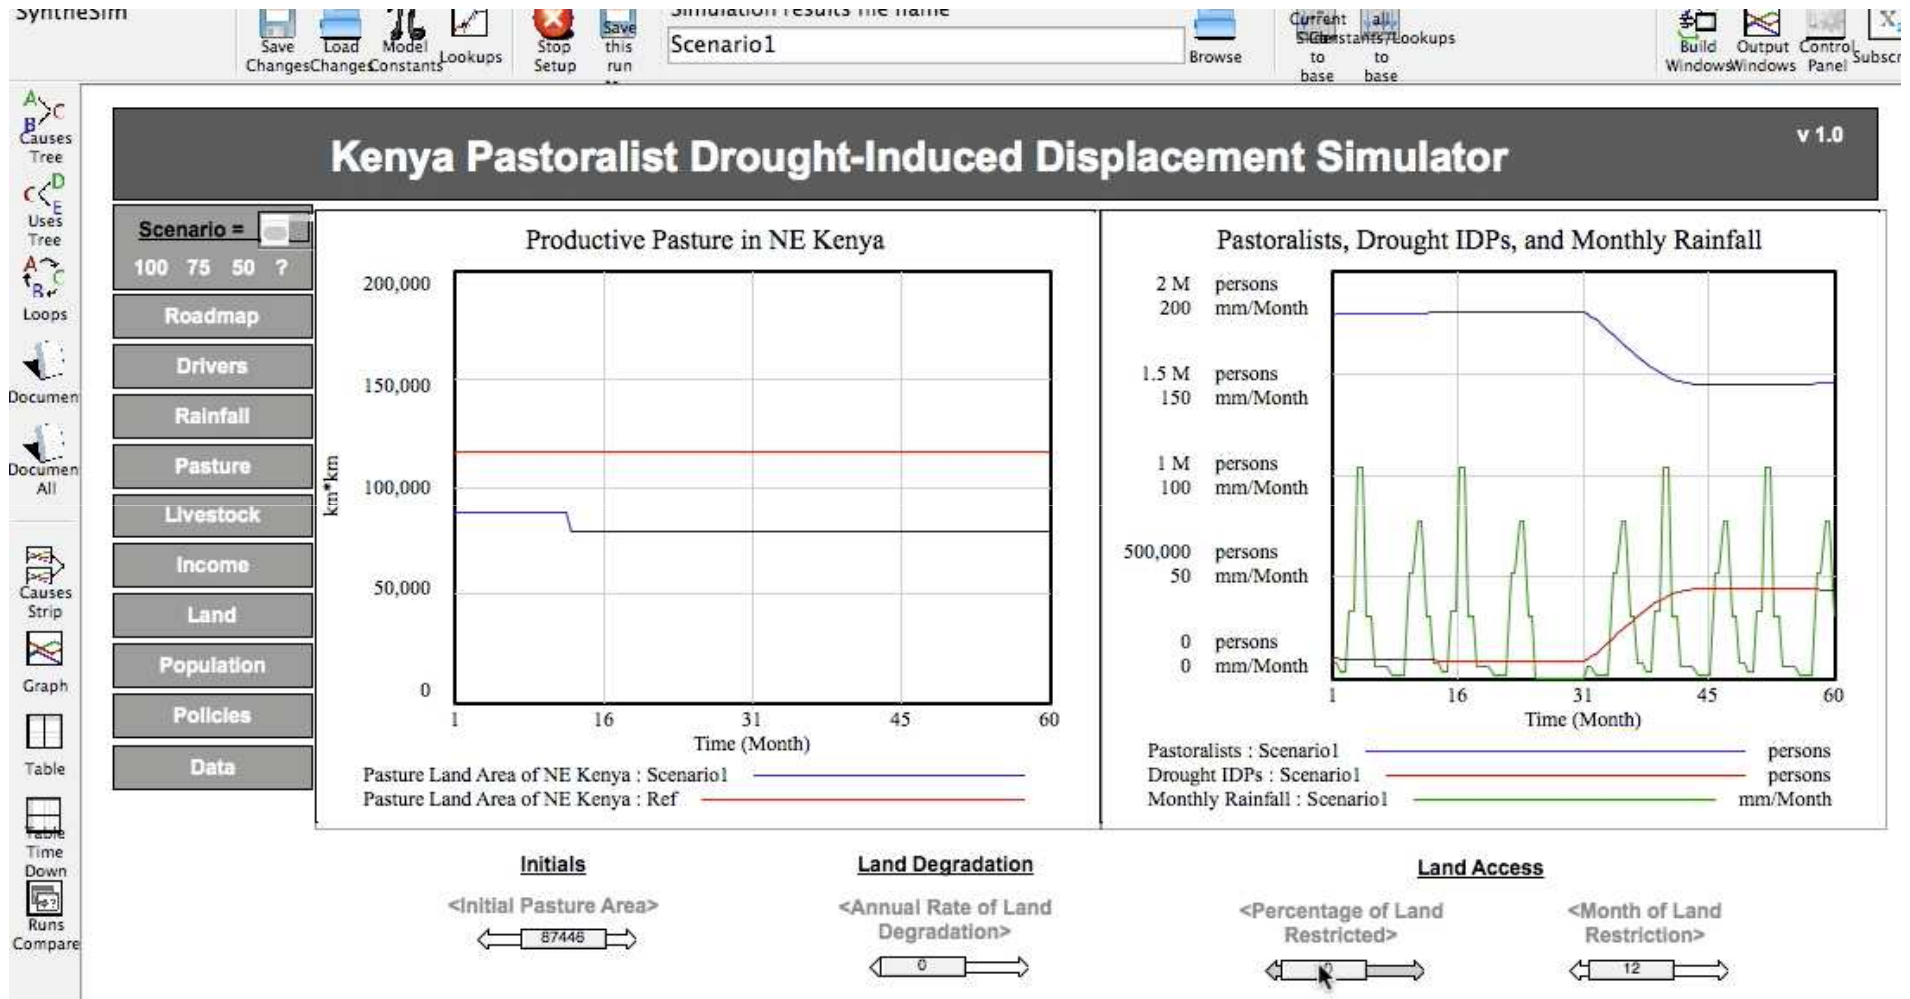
SyntheSim

Save Changes Load Changes Model Constants Lookups Stop Setup Save this run Simulation results file name Scenario1 Browse Current to base Constants to base all Lookups to base Build Windows Output Windows Control Panel Subscr

Causes Tree
Uses Tree
Loops
Document
Document All
Causes Strip
Graph
Table
Table Time Down
Runs Compare

Kenya Pastoralist Drought-Induced Displacement Simulator

v 1.0

Scenario =
100 75 50 ?
Roadmap
Drivers
Rainfall
Pasture
Livestock
Income
Land
Population
Policies
Data

Productive Pasture in NE Kenya

200,000
150,000
100,000
50,000
0
km*km
1 16 31 45 60
Time (Month)
Pasture Land Area of NE Kenya : Scenario1
Pasture Land Area of NE Kenya : Ref

Pastoralists, Drought IDPs, and Monthly Rainfall

2 M persons
200 mm/Month
1.5 M persons
150 mm/Month
1 M persons
100 mm/Month
500,000 persons
50 mm/Month
0 persons
0 mm/Month
1 16 31 45 60
Time (Month)
Pastoralists : Scenario1 persons
Drought IDPs : Scenario1 persons
Monthly Rainfall : Scenario1 mm/Month

Initials
<Initial Pasture Area>
87446

Land Degradation
<Annual Rate of Land Degradation>
0

Land Access
<Percentage of Land Restricted>
0
<Month of Land Restriction>
12